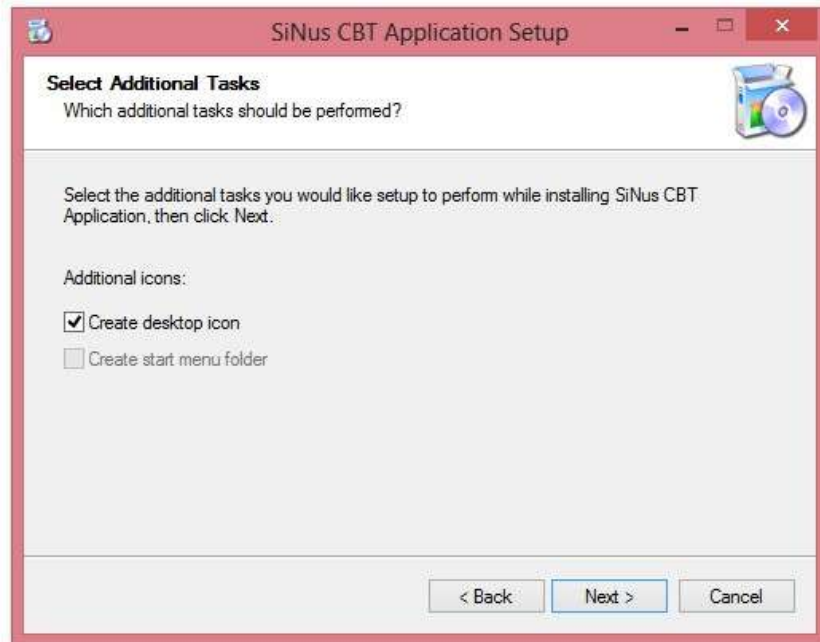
SiNus CBT Application Setup

Select Additional Tasks
Which additional tasks should be performed?

Select the additional tasks you would like setup to perform while installing SiNus CBT Application, then click Next.

Additional icons:

☑ Create desktop icon

☐ Create start menu folder

< Back | Next > | Cancel